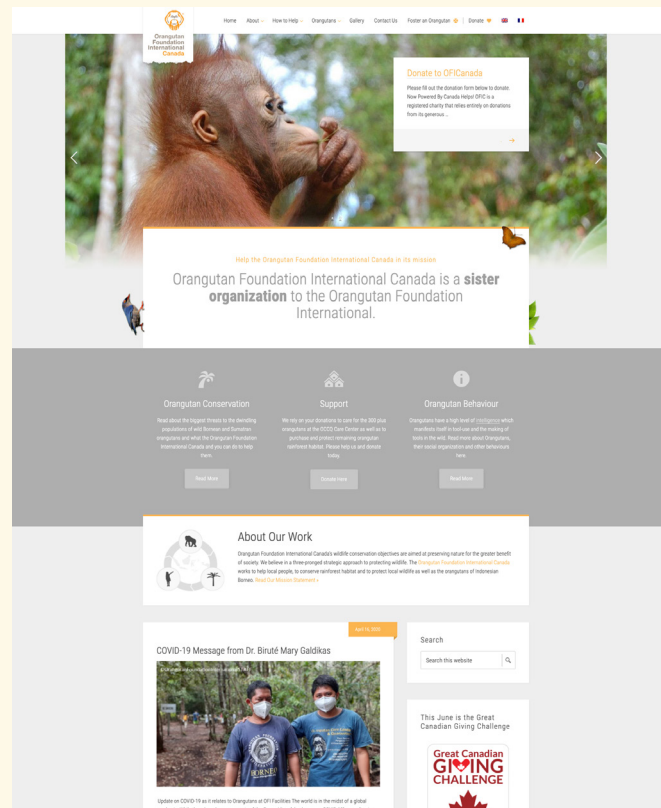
Orangutan Foundation International Canada

Home About How to Help Orangutans Gallery Contact Us Foster an Orangutan Donate

Donate to OFICanada

Please fill out the donation form below to donate. Now Powered By Canada Helps! OFIC is a registered charity that relies entirely on donations from its generous ...

Help the Orangutan Foundation International Canada in its mission

Orangutan Foundation International Canada is a sister organization to the Orangutan Foundation International.

Orangutan Conservation

Read about the biggest threats to the dwindling populations of wild Bornean and Sumatran orangutans and what the Orangutan Foundation International Canada and you can do to help them.

Read More

Support

We rely on your donations to care for the 300 plus orangutans of the OCCQ Care Center as well as to purchase and protect remaining orangutan rainforest habitat. Please help us and donate today.

Donate Here

Orangutan Behaviour

Orangutans have a high level of intelligence which manifests itself in tool-use and the making of tools in the wild. Read more about Orangutans, their social organization and other behaviours here.

Read More

About Our Work

Orangutan Foundation International Canada's wildlife conservation objectives are aimed at preserving nature for the greater benefit of society. We believe in a three-pronged strategic approach to protecting wildlife. The Orangutan Foundation International Canada works to help local people, to conserve rainforest habitat and to protect local wildlife as well as the orangutans of Indonesian Borneo. Read Our Mission Statement »

April 16, 2020

COVID-19 Message from Dr. Biruté Mary Galdikas

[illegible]

Update on COVID-19 as it relates to Orangutans at OFI Facilities: The world is in the midst of a global

Search

Search this website

This June is the Great Canadian Giving Challenge

Great Canadian GIVING CHALLENGE